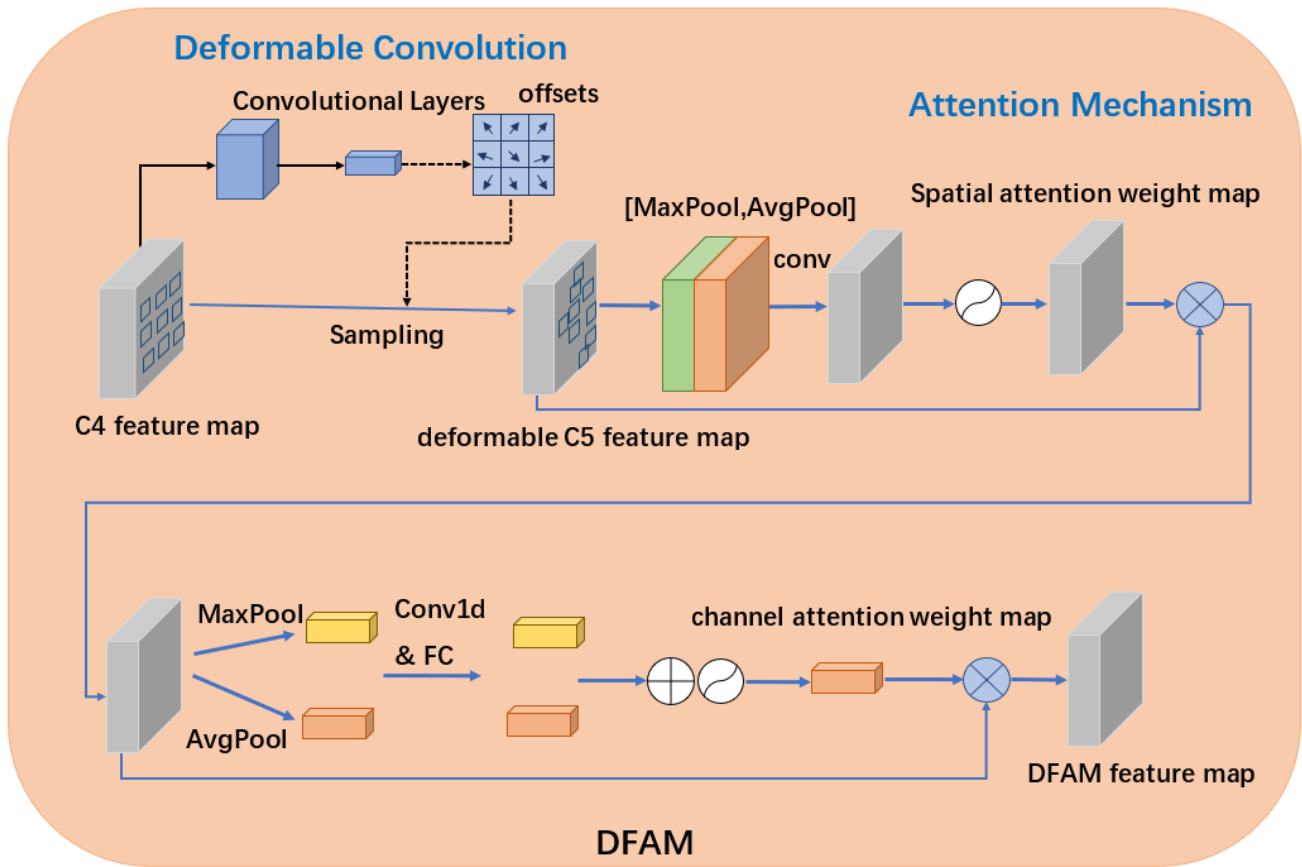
Deformable Convolution

Convolutional Layers

offsets

Attention Mechanism

[MaxPool,AvgPool]

Spatial attention weight map

conv

Sampling

C4 feature map

deformable C5 feature map

MaxPool

Conv1d

& FC

channel attention weight map

AvgPool

DFAM feature map

DFAM